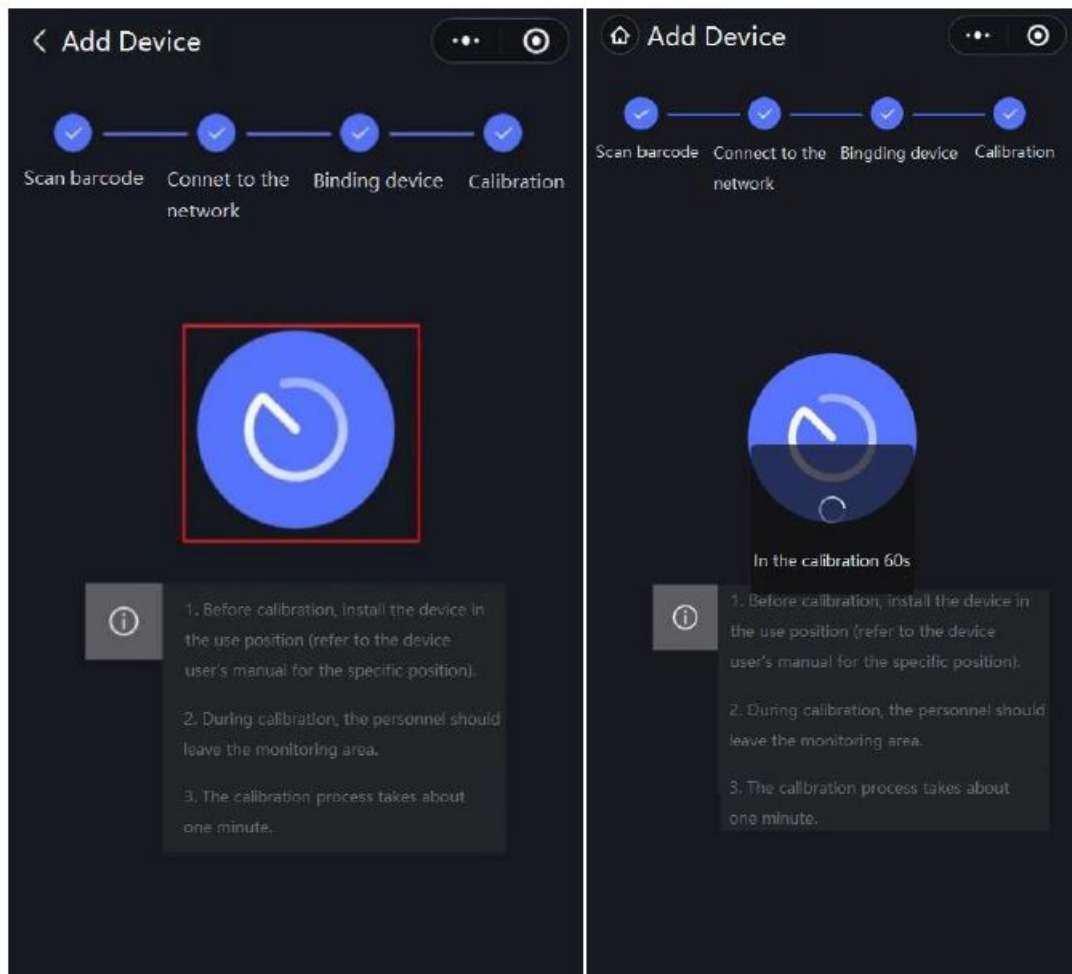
Add Device

Scan barcode

Connet to the network

Binding device

Calibration

1. Before calibration, install the device in the use position (refer to the device user's manual for the specific position).

2. During calibration, the personnel should leave the monitoring area.

3. The calibration process takes about one minute.

Add Device

Scan barcode

Connect to the network

Bingding device

Calibration

In the calibration 60s

1. Before calibration, install the device in the use position (refer to the device user's manual for the specific position).

2. During calibration, the personnel should leave the monitoring area.

3. The calibration process takes about one minute.